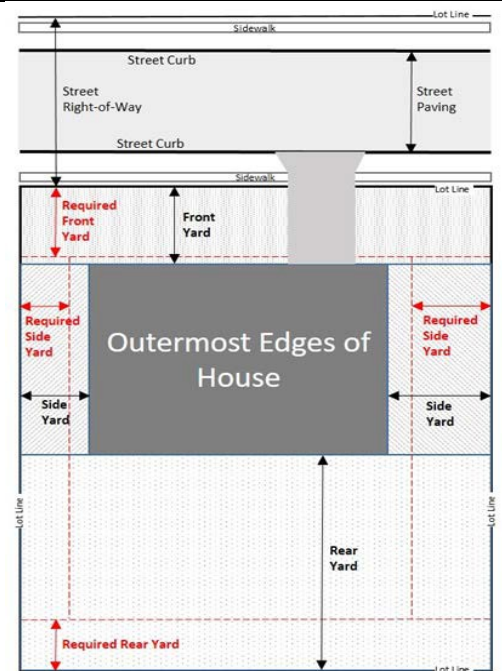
Lot Line
Sidewalk
Street Curb
Street Right-of-Way
Street Paving
Street Curb
Sidewalk
Lot Line
Required Front Yard
Front Yard
Required Side Yard
Outermost Edges of House
Required Side Yard
Side Yard
Side Yard
Lot Line
Lot Line
Rear Yard
Required Rear Yard
Lot Line